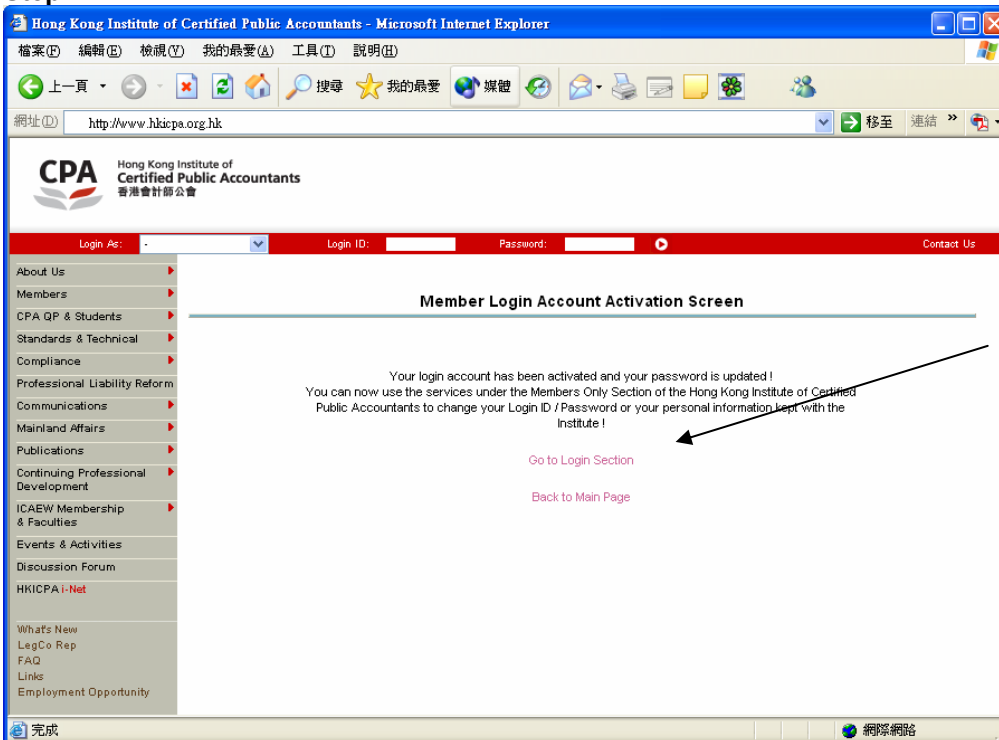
Hong Kong Institute of Certified Public Accountants - Microsoft Internet Explorer

檔案(F) 編輯(E) 檢視(V) 我的最愛(A) 工具(T) 說明(H)

上一頁 搜尋 我的最愛 媒體

網址(D) http://www.hkicpa.org.hk 移至 連結

CPA Hong Kong Institute of Certified Public Accountants 香港會計師公會

Login As: - Login ID: Password: Contact Us

About Us
Members
CPA QP & Students
Standards & Technical
Compliance
Professional Liability Reform
Communications
Mainland Affairs
Publications
Continuing Professional Development
ICAEW Membership & Faculties
Events & Activities
Discussion Forum
HKICPA i-Net

What's New
LegCo Rep
FAQ
Links
Employment Opportunity

Member Login Account Activation Screen

Your login account has been activated and your password is updated !
You can now use the services under the Members Only Section of the Hong Kong Institute of Certified Public Accountants to change your Login ID / Password or your personal information kept with the Institute !

Go to Login Section

Back to Main Page

完成 網際網路